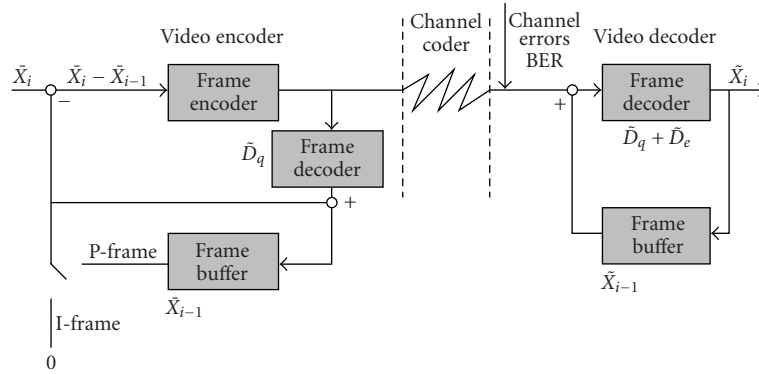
Video encoder

Channel coder

Channel errors BER

Video decoder

$\tilde{X}_i$

$\tilde{X}_i - \tilde{X}_{i-1}$

$-$

Frame encoder

$\tilde{D}_q$

Frame decoder

$+$

P-frame

Frame buffer

$\tilde{X}_{i-1}$

I-frame

0

$+$

Frame decoder

$\tilde{D}_q + \tilde{D}_e$

$\tilde{X}_i$

Frame buffer

$\tilde{X}_{i-1}$